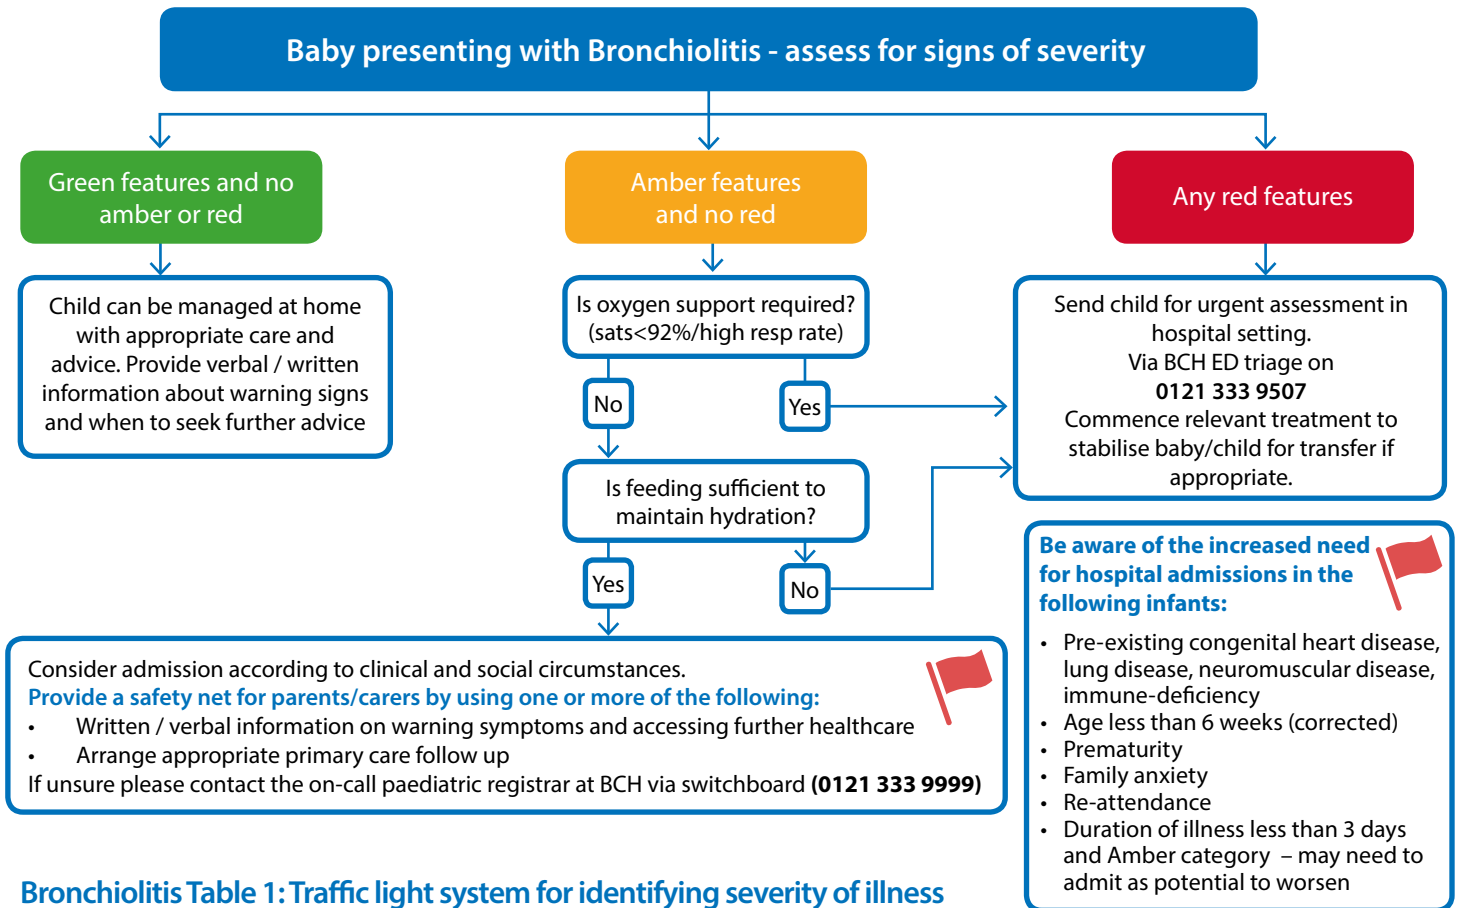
Baby presenting with Bronchiolitis - assess for signs of severity

Green features and no amber or red

Child can be managed at home with appropriate care and advice. Provide verbal / written information about warning signs and when to seek further advice

Amber features and no red

Is oxygen support required? (sats<92%/high resp rate)

No

Yes

Is feeding sufficient to maintain hydration?

Yes

No

Any red features

Send child for urgent assessment in hospital setting.
Via BCH ED triage on
**0121 333 9507**
Commence relevant treatment to stabilise baby/child for transfer if appropriate.

Consider admission according to clinical and social circumstances.
Provide a safety net for parents/carers by using one or more of the following:
• Written / verbal information on warning symptoms and accessing further healthcare
• Arrange appropriate primary care follow up
If unsure please contact the on-call paediatric registrar at BCH via switchboard **(0121 333 9999)**

Be aware of the increased need for hospital admissions in the following infants:
• Pre-existing congenital heart disease, lung disease, neuromuscular disease, immune-deficiency
• Age less than 6 weeks (corrected)
• Prematurity
• Family anxiety
• Re-attendance
• Duration of illness less than 3 days and Amber category – may need to admit as potential to worsen

Bronchiolitis Table 1: Traffic light system for identifying severity of illness